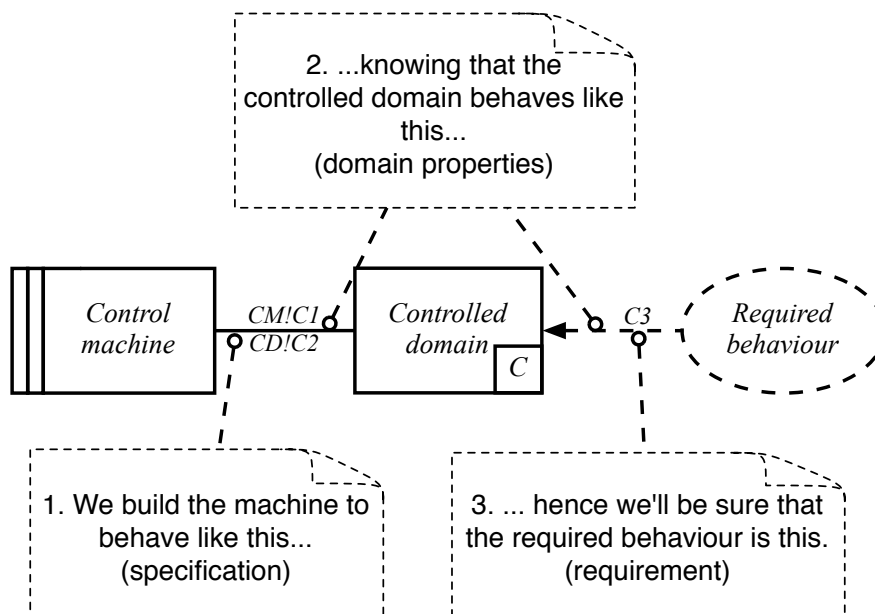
2. ...knowing that the controlled domain behaves like this...
(domain properties)

Control machine

CM!C1
CD!C2

Controlled domain

C

C3

Required behaviour

1. We build the machine to behave like this...
(specification)

3. ... hence we'll be sure that the required behaviour is this.
(requirement)